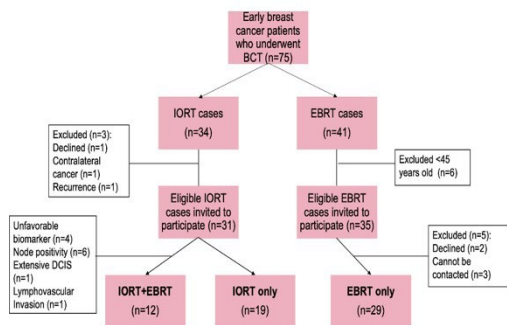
Early breast cancer patients who underwent BCT (n=75)

IORT cases (n=34)

EBRT cases (n=41)

Excluded (n=3): Declined (n=1) Contralateral cancer (n=1) Recurrence (n=1)

Excluded <45 years old (n=6)

Eligible IORT cases invited to participate (n=31)

Eligible EBRT cases invited to participate (n=35)

Unfavorable biomarker (n=4) Node positivity (n=6) Extensive DCIS (n=1) Lymphovascular Invasion (n=1)

Excluded (n=5): Declined (n=2) Cannot be contacted (n=3)

IORT+EBRT (n=12)

IORT only (n=19)

EBRT only (n=29)